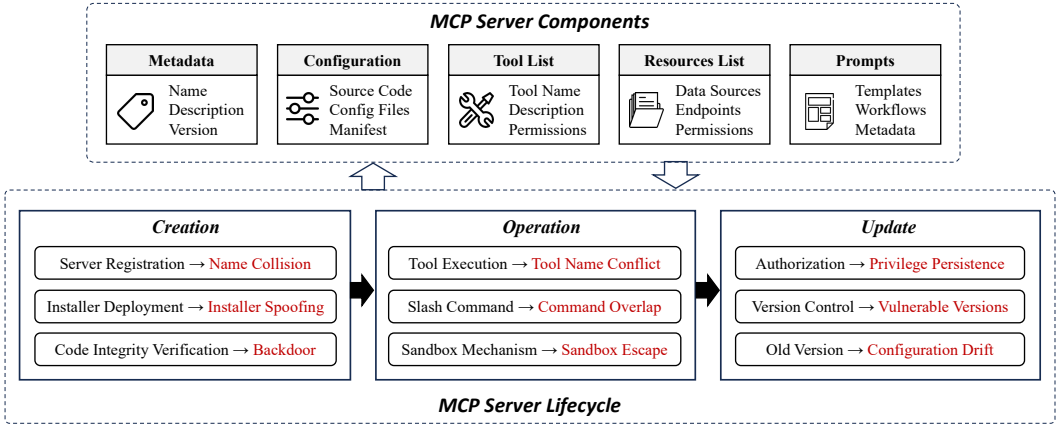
MCP Server Components

Metadata
Name
Description
Version

Configuration
Source Code
Config Files
Manifest

Tool List
Tool Name
Description
Permissions

Resources List
Data Sources
Endpoints
Permissions

Prompts
Templates
Workflows
Metadata

Creation
Server Registration → Name Collision
Installer Deployment → Installer Spoofing
Code Integrity Verification → Backdoor

Operation
Tool Execution → Tool Name Conflict
Slash Command → Command Overlap
Sandbox Mechanism → Sandbox Escape

Update
Authorization → Privilege Persistence
Version Control → Vulnerable Versions
Old Version → Configuration Drift

MCP Server Lifecycle